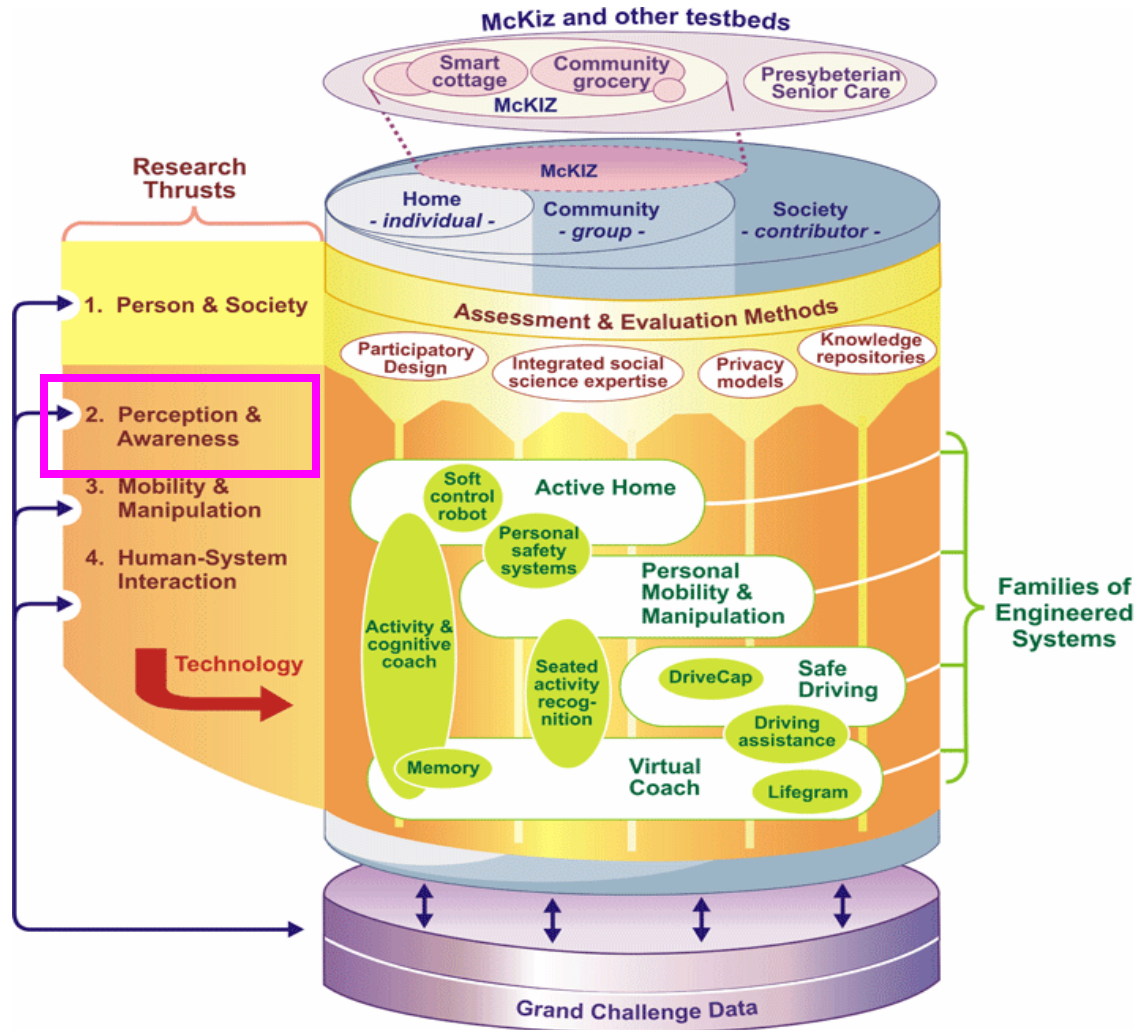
McKiz and other testbeds

Smart cottage

Community grocery

McKIZ

Presybeterian Senior Care

McKIZ

Home - individual -

Community - group -

Society - contributor -

Research Thrusts

1. Person & Society

2. Perception & Awareness

3. Mobility & Manipulation

4. Human-System Interaction

Technology

Assessment & Evaluation Methods

Participatory Design

Integrated social science expertise

Privacy models

Knowledge repositories

Active Home

Soft control robot

Personal safety systems

Personal Mobility & Manipulation

Activity & cognitive coach

Seated activity recog-nition

DriveCap

Safe Driving

Driving assistance

Memory

Virtual Coach

Lifegram

Families of Engineered Systems

Grand Challenge Data